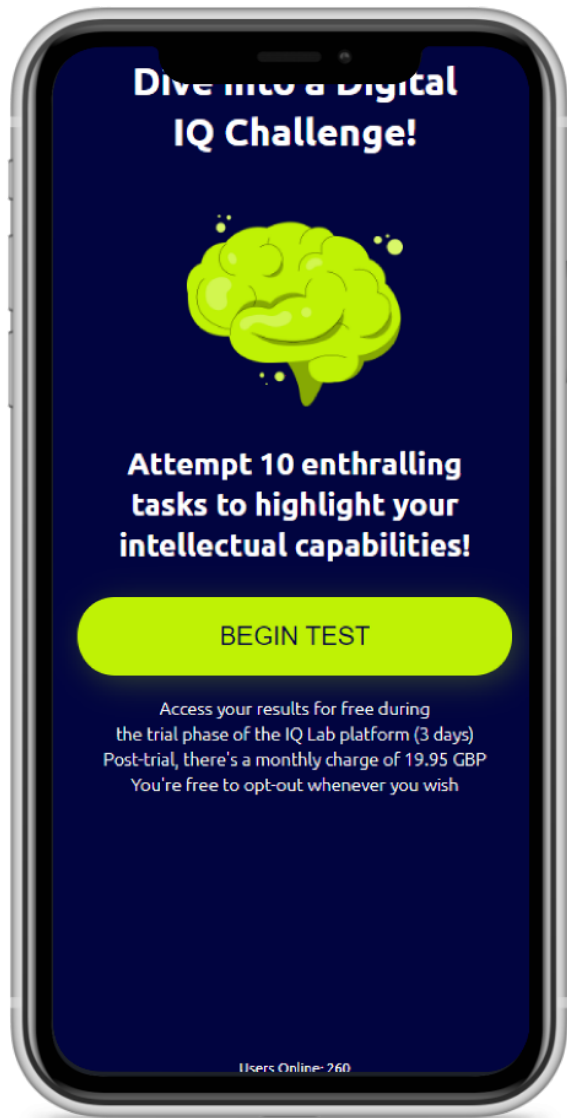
Dive into a Digital IQ Challenge!

Attempt 10 enthralling tasks to highlight your intellectual capabilities!

BEGIN TEST

Access your results for free during the trial phase of the IQ Lab platform (3 days)
Post-trial, there's a monthly charge of 19.95 GBP
You're free to opt-out whenever you wish

Users Online: 260